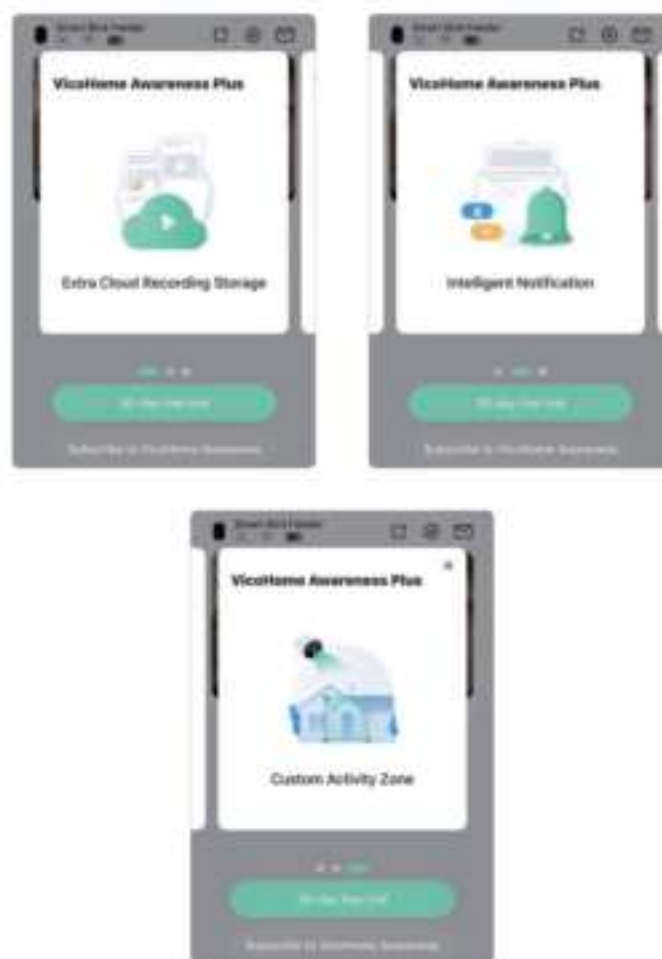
Smart Bird Feeder

VicoHome Awareness Plus

Extra Cloud Recording Storage

30-day free trial

Subscribe to VicoHome Awareness

Smart Bird Feeder

VicoHome Awareness Plus

Intelligent Notification

30-day free trial

Subscribe to VicoHome Awareness

Smart Bird Feeder

VicoHome Awareness Plus

Custom Activity Zone

30-day free trial

Subscribe to VicoHome Awareness